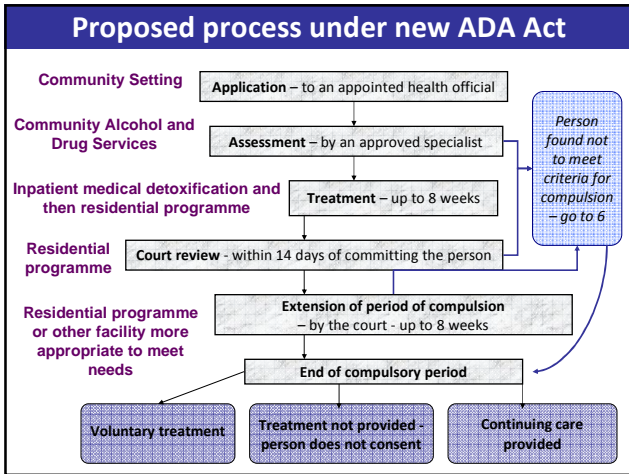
Proposed process under new ADA Act

Community Setting

Application – to an appointed health official

Community Alcohol and Drug Services

Assessment – by an approved specialist

Inpatient medical detoxification and then residential programme

Treatment – up to 8 weeks

Residential programme

Court review - within 14 days of committing the person

Residential programme or other facility more appropriate to meet needs

Extension of period of compulsion – by the court - up to 8 weeks

End of compulsory period

Person found not to meet criteria for compulsion – go to 6

Voluntary treatment

Treatment not provided - person does not consent

Continuing care provided